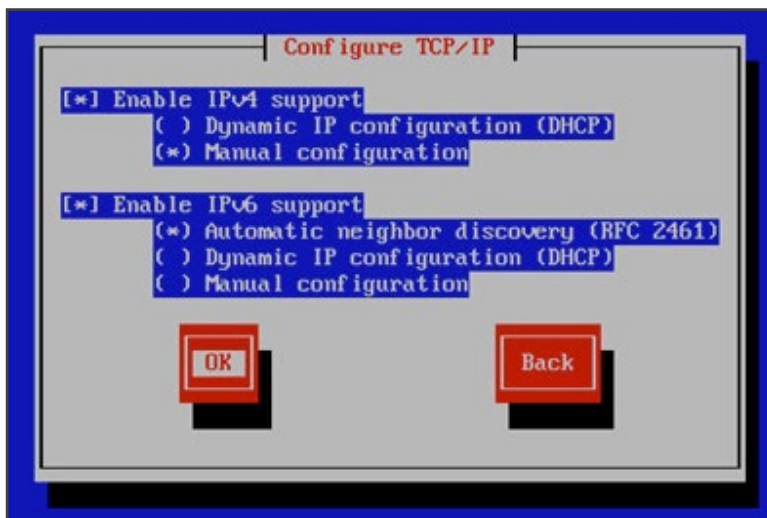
Configure TCP/IP

[*] Enable IPv4 support
( ) Dynamic IP configuration (DHCP)
(*) Manual configuration

[*] Enable IPv6 support
(*) Automatic neighbor discovery (RFC 2461)
( ) Dynamic IP configuration (DHCP)
( ) Manual configuration

OK

Back